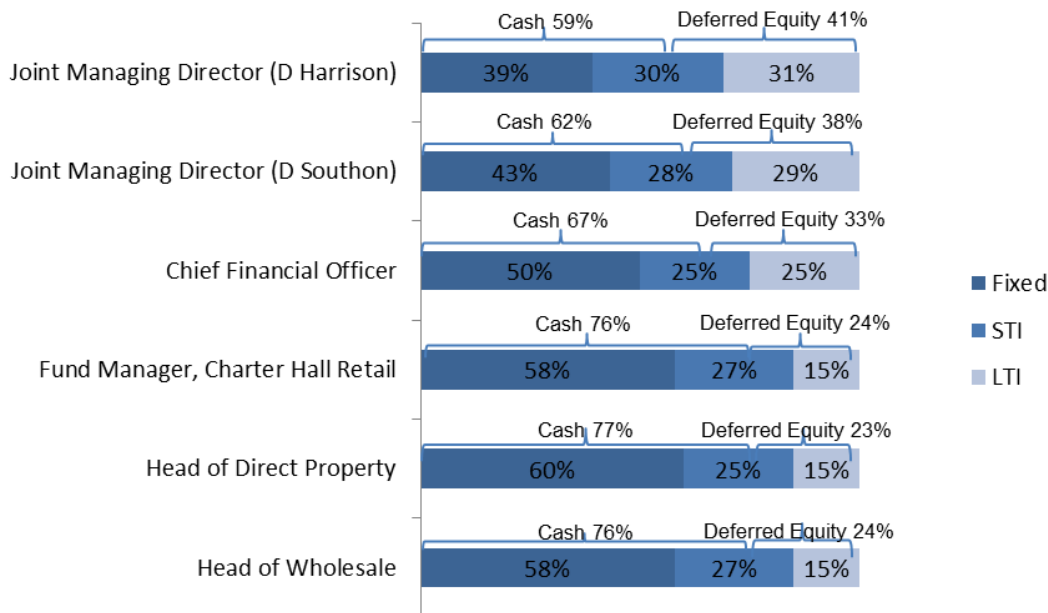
Joint Managing Director (D Harrison)
Cash 59%
Deferred Equity 41%
39%
30%
31%

Joint Managing Director (D Southon)
Cash 62%
Deferred Equity 38%
43%
28%
29%

Chief Financial Officer
Cash 67%
Deferred Equity 33%
50%
25%
25%

Fund Manager, Charter Hall Retail
Cash 76%
Deferred Equity 24%
58%
27%
15%

Head of Direct Property
Cash 77%
Deferred Equity 23%
60%
25%
15%

Head of Wholesale
Cash 76%
Deferred Equity 24%
58%
27%
15%

Fixed
STI
LTI